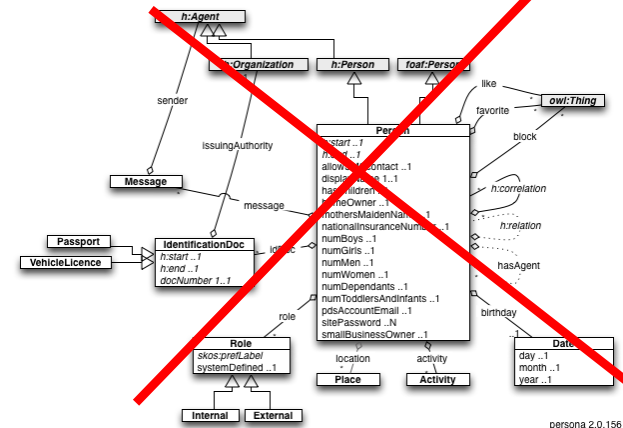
h:Agent

h:Organization

h:Person

foaf:Person

sender

like

favorite

owl:Thing

issuingAuthority

block

Person

h:start ..1

h:end ..1

allowsEmailContact ..1

displayName ..1

hasChildren

homeOwner ..1

mothersMaidenName ..1

nationalInsuranceNumber ..1

numBoys ..1

numGirls ..1

numMen ..1

numWomen ..1

numDependants ..1

numToddlersAndInfants ..1

pdsAccountEmail ..1

sitePassword ..N

smallBusinessOwner ..1

Message

message

h:correlation

Passport

VehicleLicence

IdentificationDoc

h:start ..1

h:end ..1

docNumber 1..1

idDoc

h:relation

hasAgent

role

birthday

Role

skos:prefLabel

systemDefined ..1

location

activity

Place

Activity

Date

day ..1

month ..1

year ..1

Internal

External

persona 2.0.156